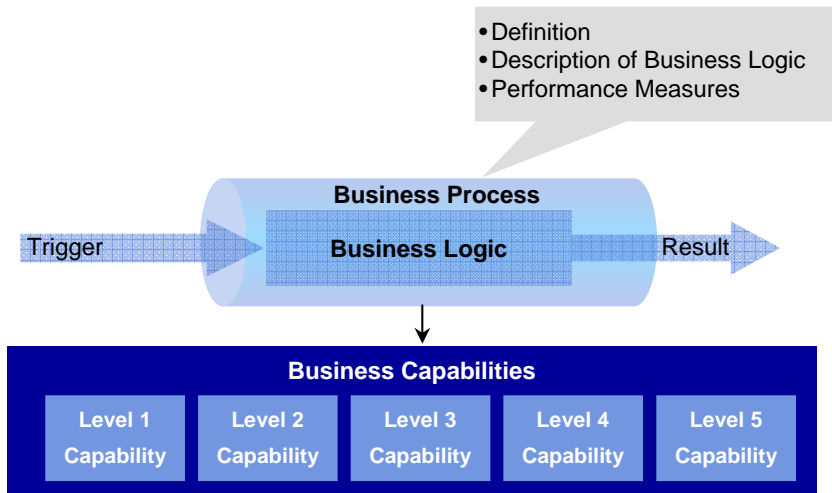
• Definition
• Description of Business Logic
• Performance Measures

Business Process

Trigger

Business Logic

Result

Business Capabilities

Level 1 Capability

Level 2 Capability

Level 3 Capability

Level 4 Capability

Level 5 Capability